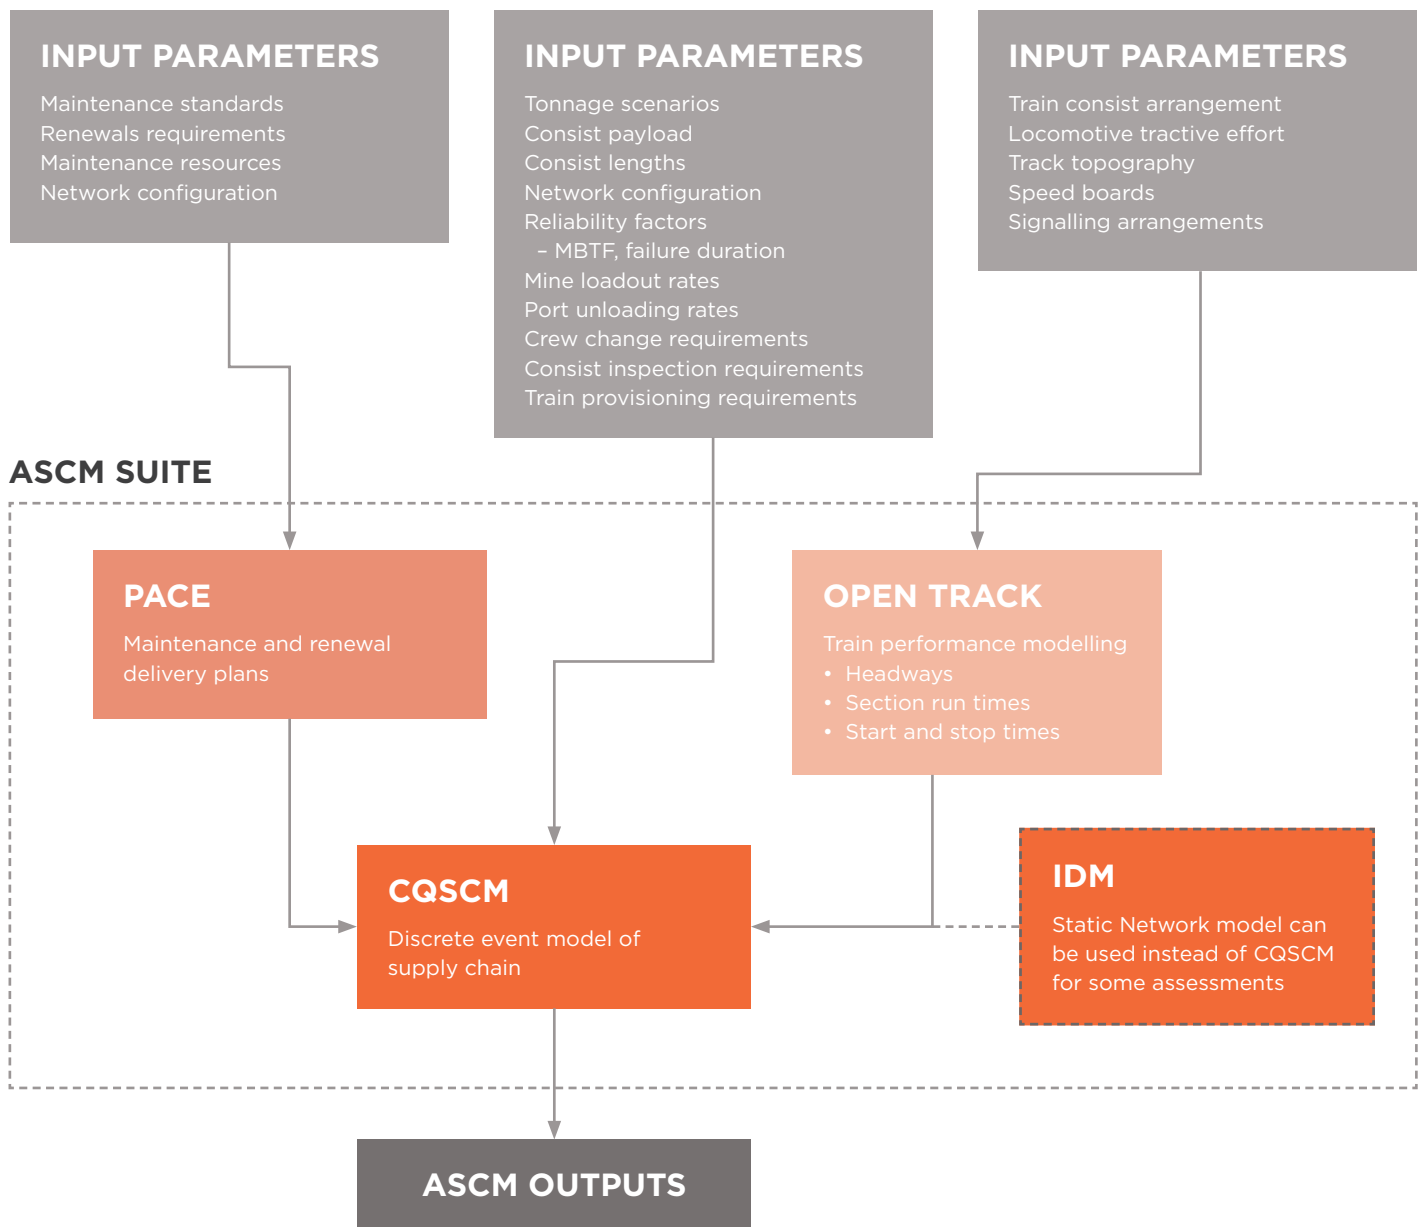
INPUT PARAMETERS
Maintenance standards
Renewals requirements
Maintenance resources
Network configuration

INPUT PARAMETERS
Tonnage scenarios
Consist payload
Consist lengths
Network configuration
Reliability factors
– MBTF, failure duration
Mine loadout rates
Port unloading rates
Crew change requirements
Consist inspection requirements
Train provisioning requirements

INPUT PARAMETERS
Train consist arrangement
Locomotive tractive effort
Track topography
Speed boards
Signalling arrangements

ASCM SUITE

PACE
Maintenance and renewal delivery plans

OPEN TRACK
Train performance modelling
• Headways
• Section run times
• Start and stop times

CQSCM
Discrete event model of supply chain

IDM
Static Network model can be used instead of CQSCM for some assessments

ASCM OUTPUTS